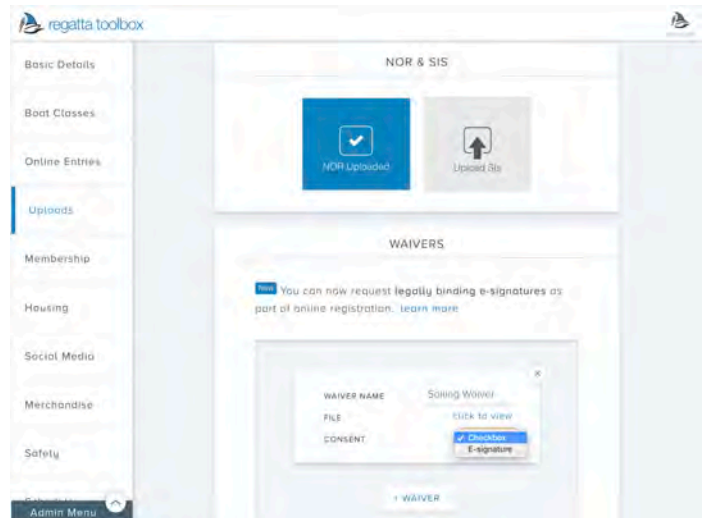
regatta toolbox

Basic Details

Boat Classes

Online Entries

Uploads

Membership

Housing

Social Media

Merchandise

Safety

Admin Menu

NOR & SIS

NOR Uploaded

Upload SIs

WAIVERS

New You can now request legally binding e-signatures as part of online registration. learn more

WAIVER NAME Sailing Waiver

FILE click to view

CONSENT ✓ Checkbox E-signature

+ WAIVER